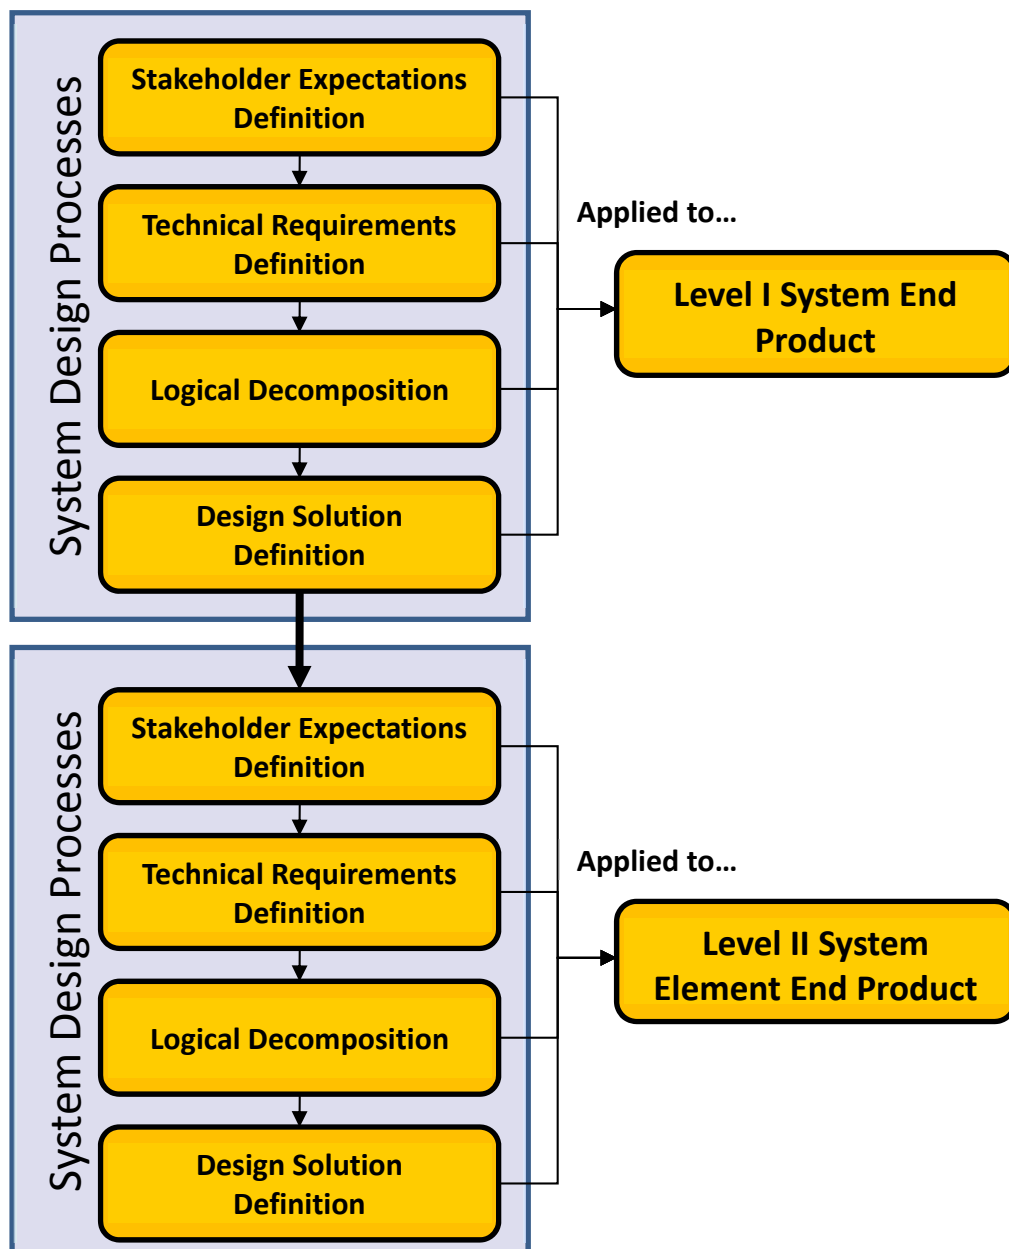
System Design Processes

Stakeholder Expectations Definition

Technical Requirements Definition

Logical Decomposition

Design Solution Definition

Applied to…

Level I System End Product

System Design Processes

Stakeholder Expectations Definition

Technical Requirements Definition

Logical Decomposition

Design Solution Definition

Applied to…

Level II System Element End Product